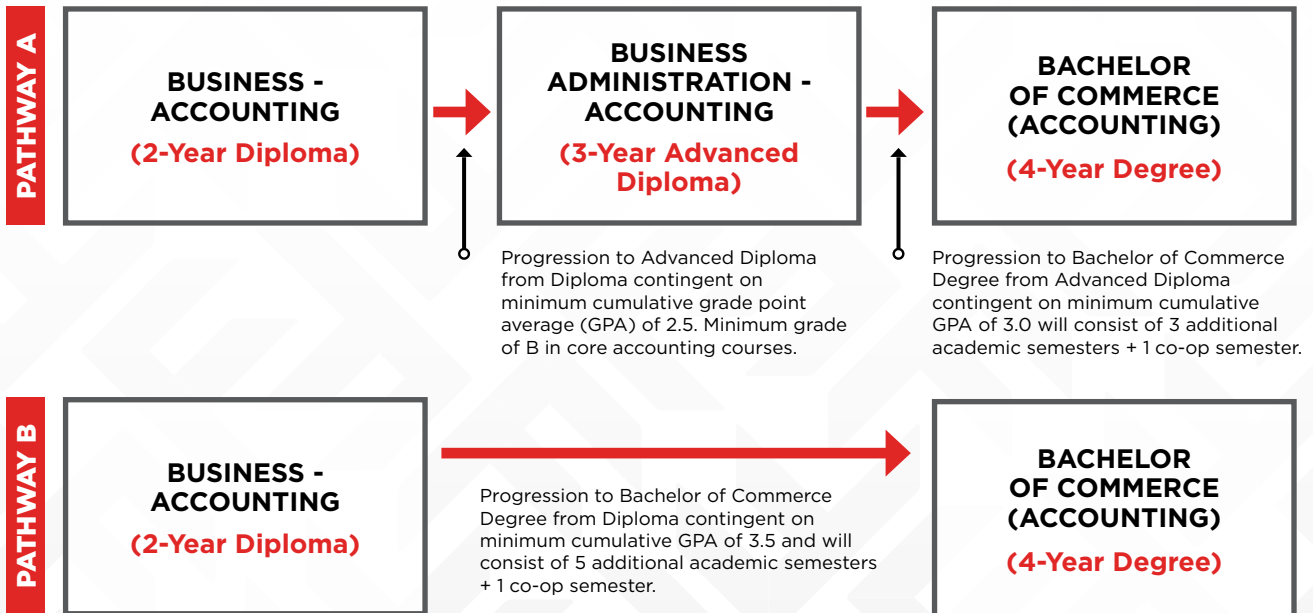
PATHWAY A

BUSINESS - ACCOUNTING
(2-Year Diploma)

BUSINESS ADMINISTRATION - ACCOUNTING
(3-Year Advanced Diploma)

BACHELOR OF COMMERCE (ACCOUNTING)
(4-Year Degree)

Progression to Advanced Diploma from Diploma contingent on minimum cumulative grade point average (GPA) of 2.5. Minimum grade of B in core accounting courses.

Progression to Bachelor of Commerce Degree from Advanced Diploma contingent on minimum cumulative GPA of 3.0 will consist of 3 additional academic semesters + 1 co-op semester.

PATHWAY B

BUSINESS - ACCOUNTING
(2-Year Diploma)

Progression to Bachelor of Commerce Degree from Diploma contingent on minimum cumulative GPA of 3.5 and will consist of 5 additional academic semesters + 1 co-op semester.

BACHELOR OF COMMERCE (ACCOUNTING)
(4-Year Degree)